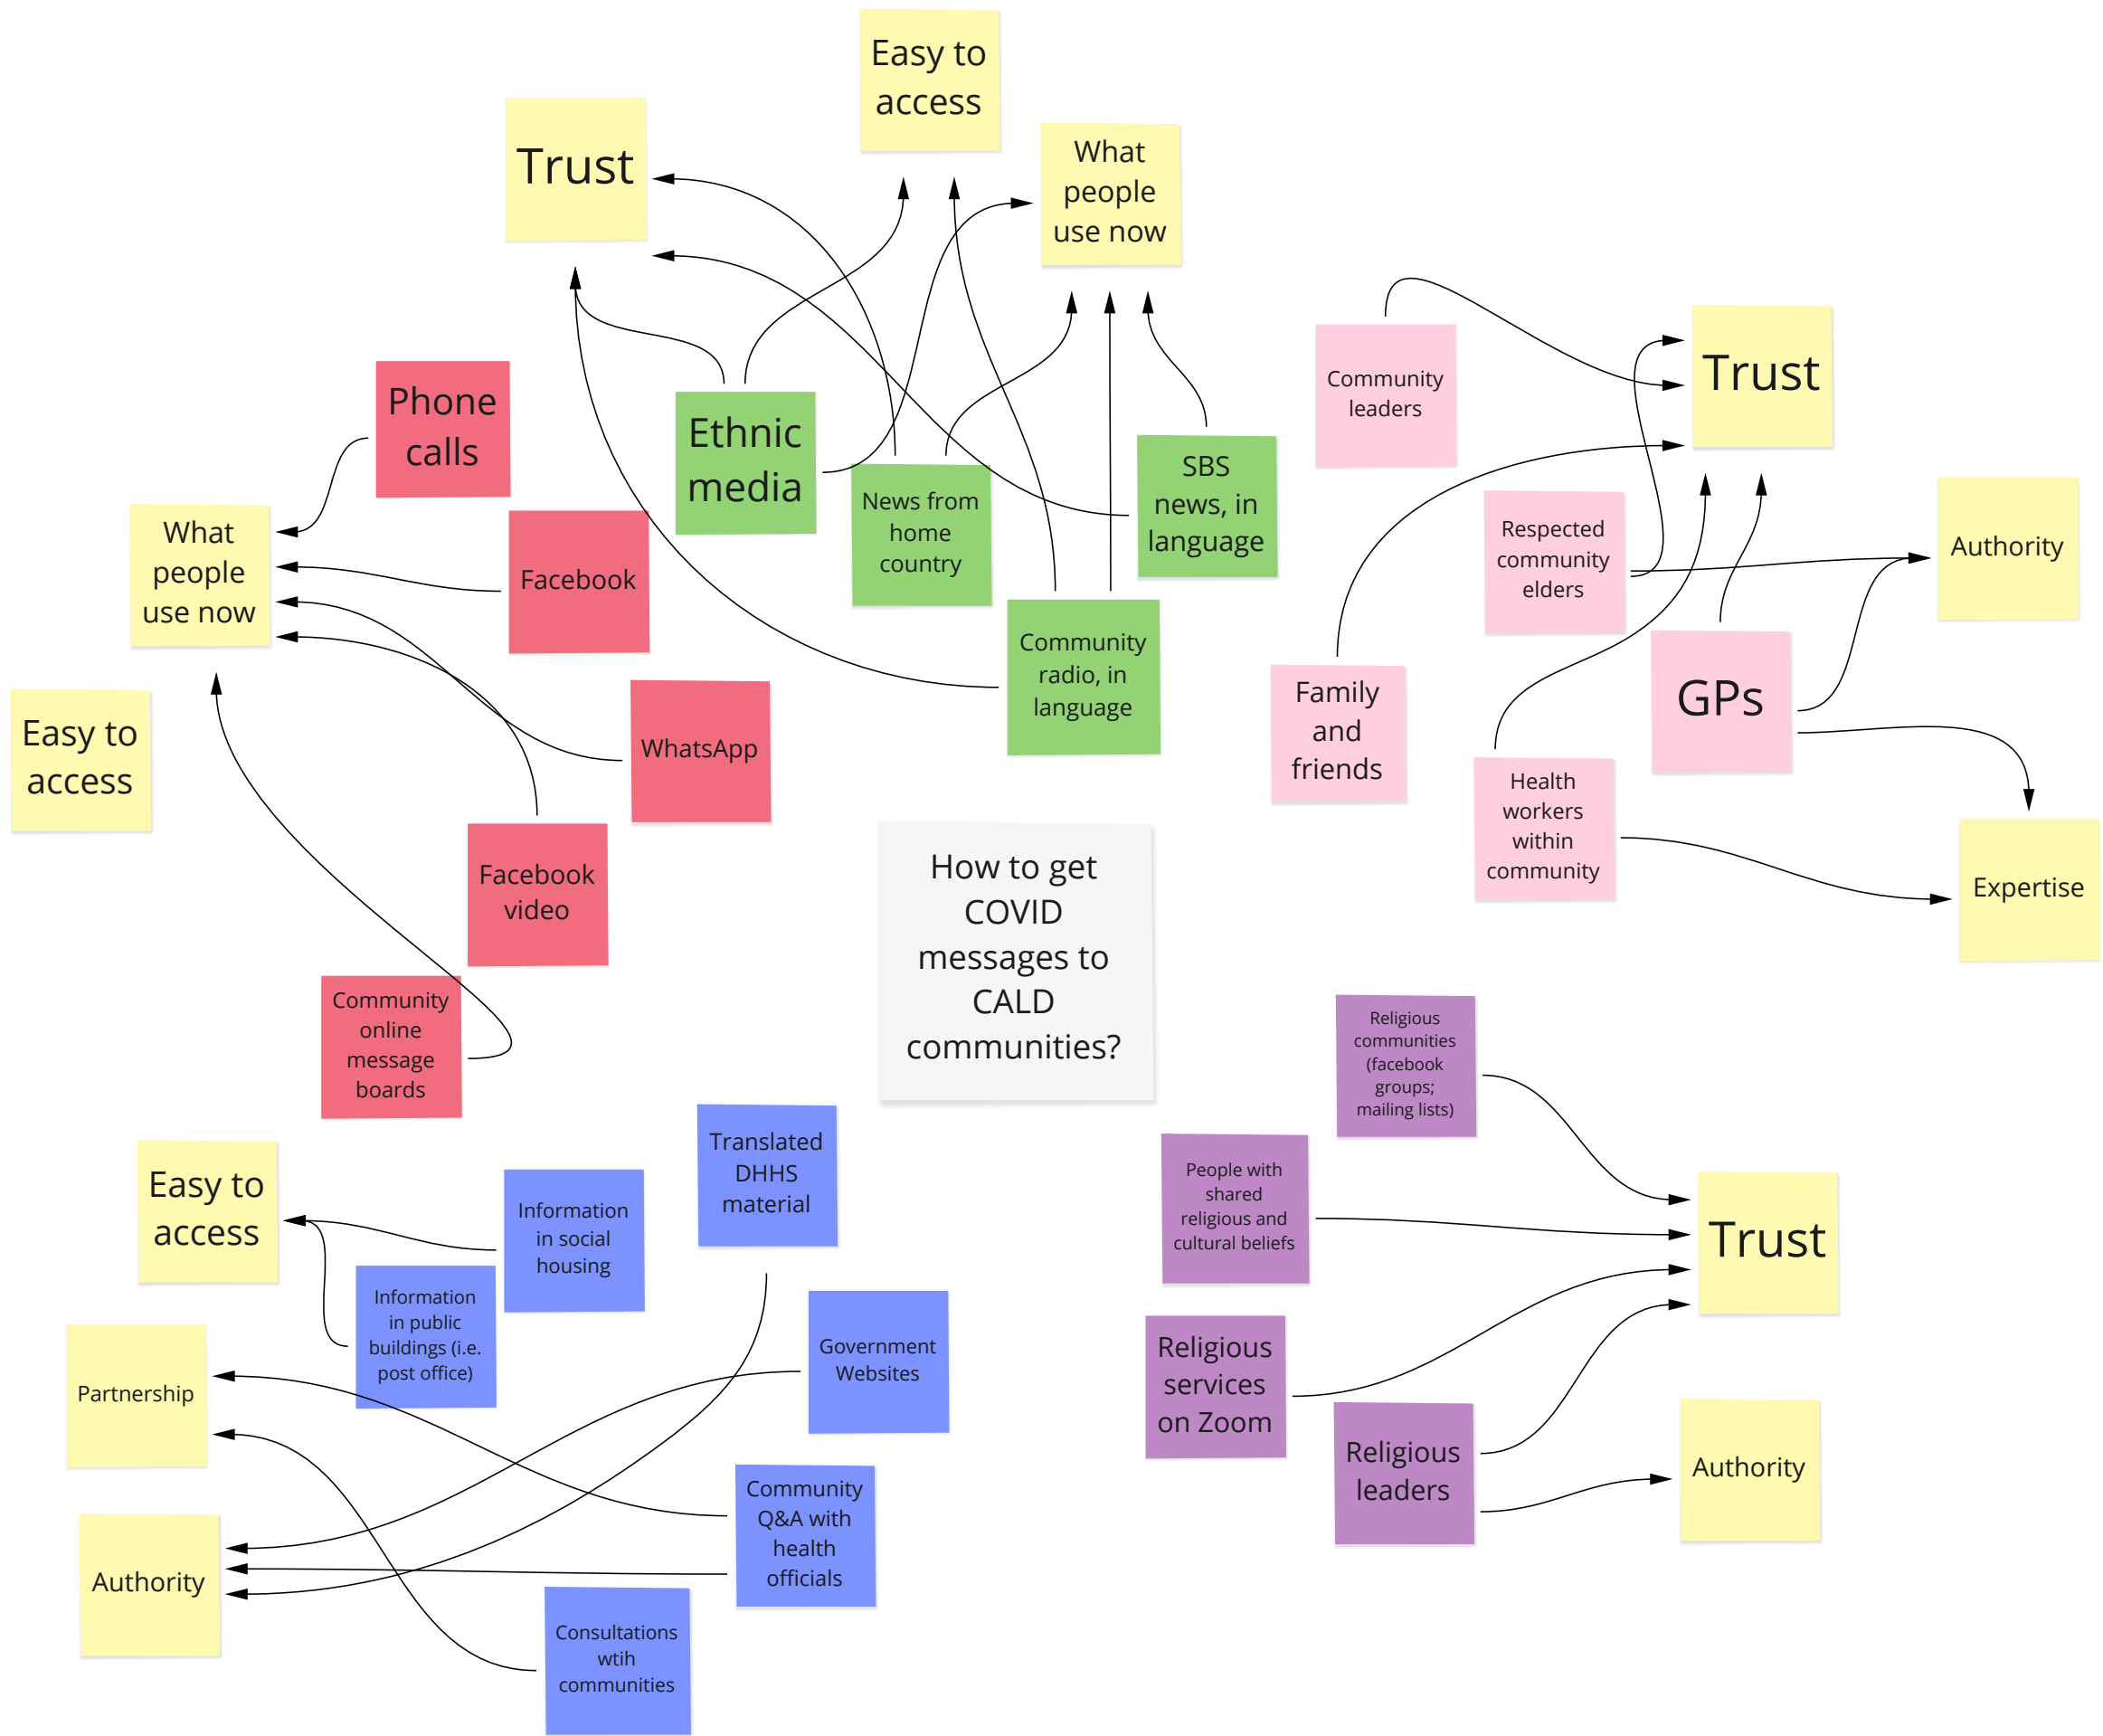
How to get COVID messages to CALD communities?

Easy to access

Trust

What people use now

Ethnic media

News from home country

SBS news, in language

Community radio, in language

Phone calls

What people use now

Facebook

WhatsApp

Facebook video

Easy to access

Community online message boards

Community leaders

Trust

Respected community elders

Authority

Family and friends

GPs

Health workers within community

Expertise

Religious communities (facebook groups; mailing lists)

People with shared religious and cultural beliefs

Trust

Religious services on Zoom

Religious leaders

Authority

Easy to access

Information in social housing

Translated DHHS material

Information in public buildings (i.e. post office)

Partnership

Government Websites

Community Q&A with health officials

Authority

Consultations wtih communities